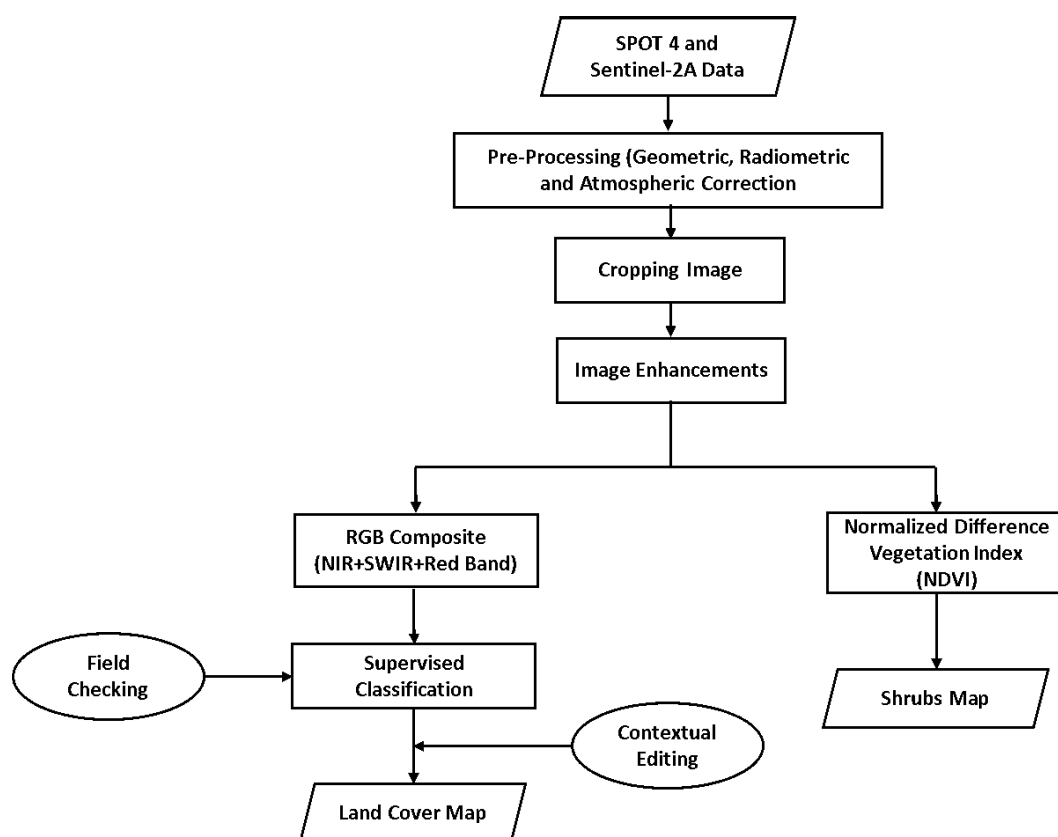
SPOT 4 and Sentinel-2A Data

Pre-Processing (Geometric, Radiometric and Atmospheric Correction

Cropping Image

Image Enhancements

RGB Composite (NIR+SWIR+Red Band)

Normalized Difference Vegetation Index (NDVI)

Field Checking

Supervised Classification

Shrubs Map

Contextual Editing

Land Cover Map